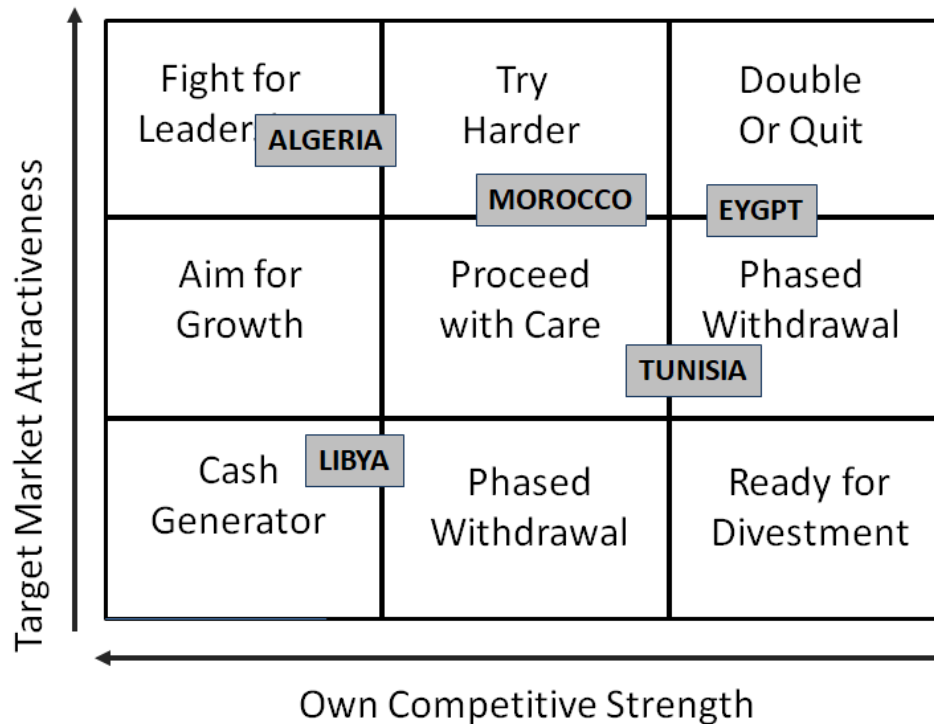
Target Market Attractiveness

Fight for Leader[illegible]

ALGERIA

Try Harder

Double Or Quit

MOROCCO

EYGPT

Aim for Growth

Proceed with Care

Phased Withdrawal

TUNISIA

Cash Generator

LIBYA

Phased Withdrawal

Ready for Divestment

Own Competitive Strength